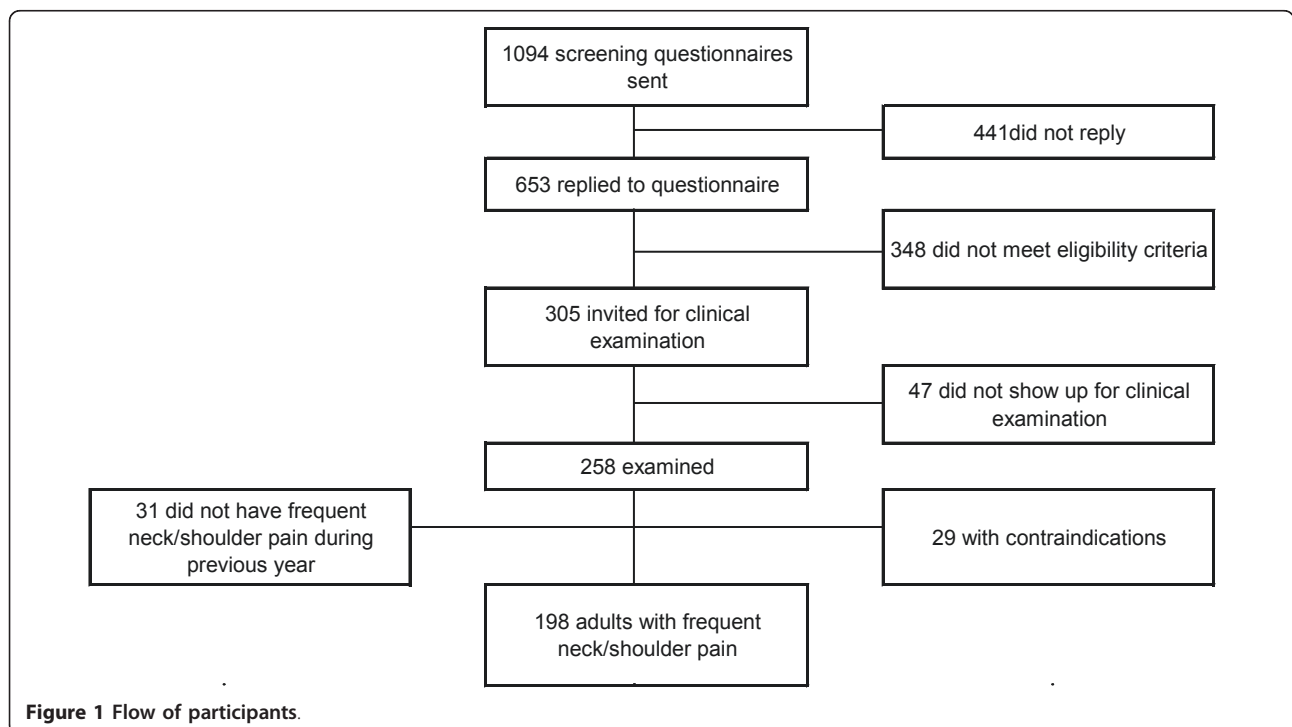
1094 screening questionnaires sent

441did not reply

653 replied to questionnaire

348 did not meet eligibility criteria

305 invited for clinical examination

47 did not show up for clinical examination

258 examined

31 did not have frequent neck/shoulder pain during previous year

29 with contraindications

198 adults with frequent neck/shoulder pain

Figure 1 Flow of participants.